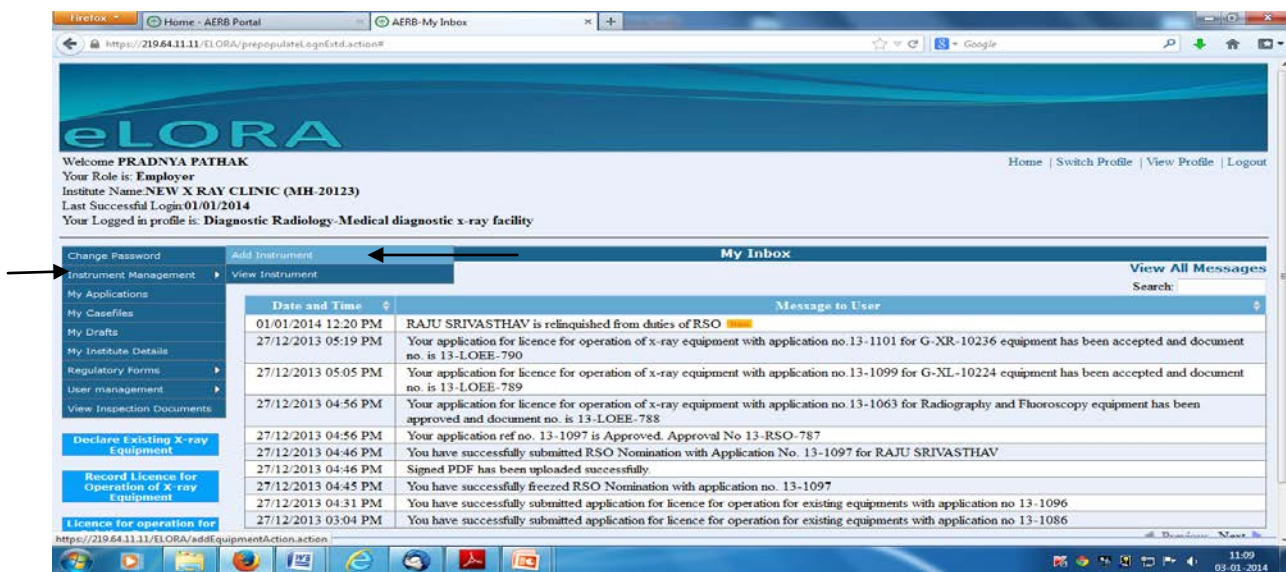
Firefox | Home - AERB Portal | AERB-My Inbox | +

https://219.64.11.11/ELORA/prepopulateLognExtd.action#

Google

eLORA

Welcome PRADNYA PATHAK
Your Role is: Employer
Institute Name:NEW X RAY CLINIC (MH-20123)
Last Successful Login:01/01/2014
Your Logged in profile is: Diagnostic Radiology-Medical diagnostic x-ray facility

Home | Switch Profile | View Profile | Logout

Change Password
Instrument Management
My Applications
My Casefiles
My Drafts
My Institute Details
Regulatory Forms
User management
View Inspection Documents

Add Instrument
View Instrument

Declare Existing X-ray Equipment

Record Licence for Operation of X-ray Equipment

Licence for operation for

My Inbox

View All Messages

Search:

| Date and Time | Message to User |
|---|---|
| 01/01/2014 12:20 PM | RAJU SRIVASTHAV is relinquished from duties of RSO New |
| 27/12/2013 05:19 PM | Your application for licence for operation of x-ray equipment with application no.13-1101 for G-XR-10236 equipment has been accepted and document no. is 13-LOEE-790 |
| 27/12/2013 05:05 PM | Your application for licence for operation of x-ray equipment with application no.13-1099 for G-XL-10224 equipment has been accepted and document no. is 13-LOEE-789 |
| 27/12/2013 04:56 PM | Your application for licence for operation of x-ray equipment with application no.13-1063 for Radiography and Fluoroscopy equipment has been approved and document no. is 13-LOEE-788 |
| 27/12/2013 04:56 PM | Your application ref no. 13-1097 is Approved. Approval No 13-RSO-787 |
| 27/12/2013 04:46 PM | You have successfully submitted RSO Nomination with Application No. 13-1097 for RAJU SRIVASTHAV |
| 27/12/2013 04:46 PM | Signed PDF has been uploaded successfully. |
| 27/12/2013 04:45 PM | You have successfully freezed RSO Nomination with application no. 13-1097 |
| 27/12/2013 04:31 PM | You have successfully submitted application for licence for operation for existing equipments with application no 13-1096 |
| 27/12/2013 03:04 PM | You have successfully submitted application for licence for operation for existing equipments with application no 13-1086 |

Previous Next

https://219.64.11.11/ELORA/addEquipmentAction.action

11:09
03-01-2014